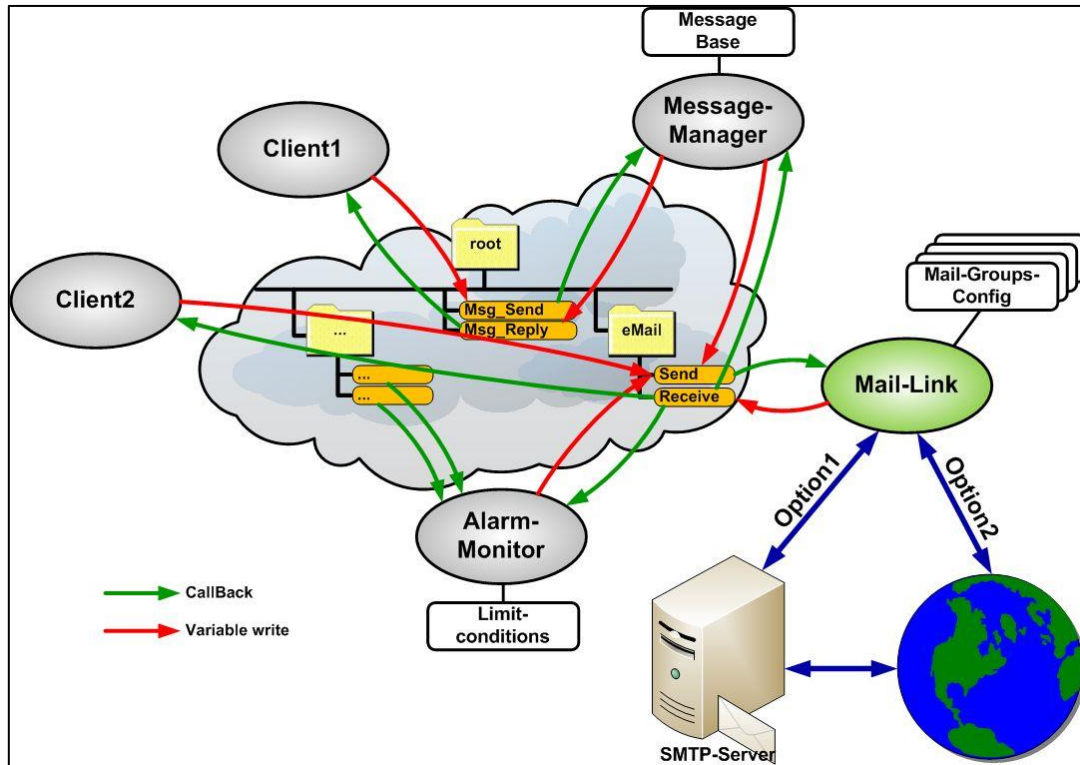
Message Base

Message-Manager

Client1

root

Client2

Msg_Send

Msg_Reply

...

eMail

...

...

Send

Receive

Mail-Groups-Config

Mail-Link

Option1

Option2

Alarm-Monitor

Limit-conditions

CallBack

Variable write

SMTP-Server